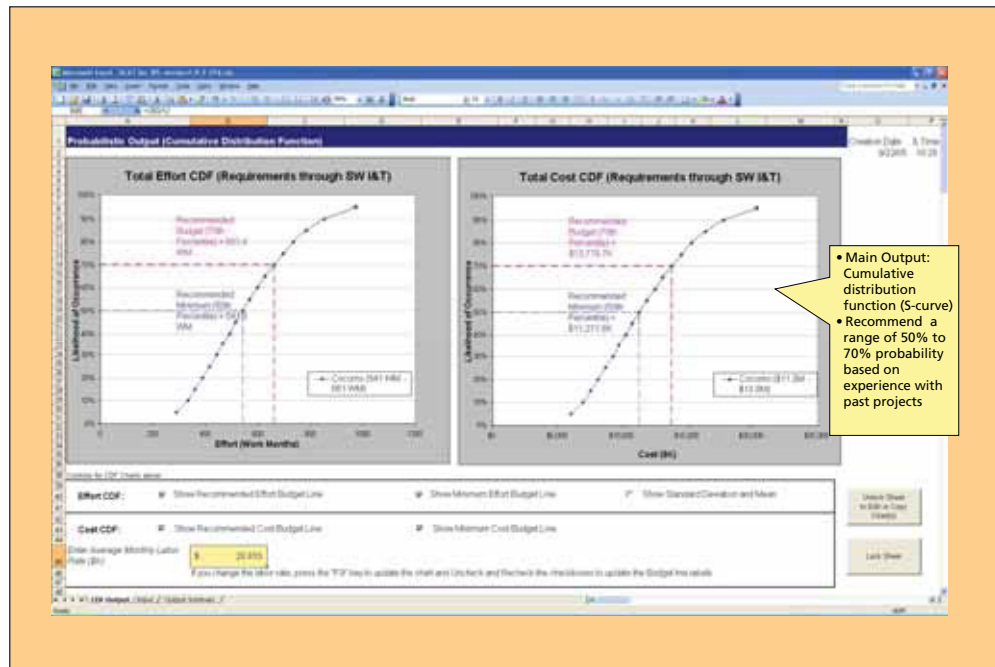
Probabilistic Output (Cumulative Distribution Function)

Creation Date & Time
9/2/05 10:28

Total Effort CDF (Requirements through SW I&T)

Recommended Budget (70th Percentile) = 661.4 WM

Recommended Minimum (50th Percentile) = 543.1 WM

Likelihood of Occurrence

Cocomo (541 WM - 661 WM)

Effort (Work Months)

Total Cost CDF (Requirements through SW I&T)

Recommended Budget (70th Percentile) = $13,778.7K

Recommended Minimum (50th Percentile) = $11,311.6K

Likelihood of Occurrence

Cocomo ($11.3M - $13.8M)

Cost ($K)

• Main Output: Cumulative distribution function (S-curve)
• Recommend a range of 50% to 70% probability based on experience with past projects

Controls for CDF Charts above:

Effort CDF: Show Recommended Effort Budget Line Show Minimum Effort Budget Line Show Standard Deviation and Mean

Cost CDF: Show Recommended Cost Budget Line Show Minimum Cost Budget Line

Enter Average Monthly Labor Rate ($K): $ 20.833

If you change the labor rate, press the "F9" key to update the chart and Uncheck and Recheck the checkboxes to update the Budget line labels

Unlock Sheet to Edit or Copy Chart(s)

Lock Sheet